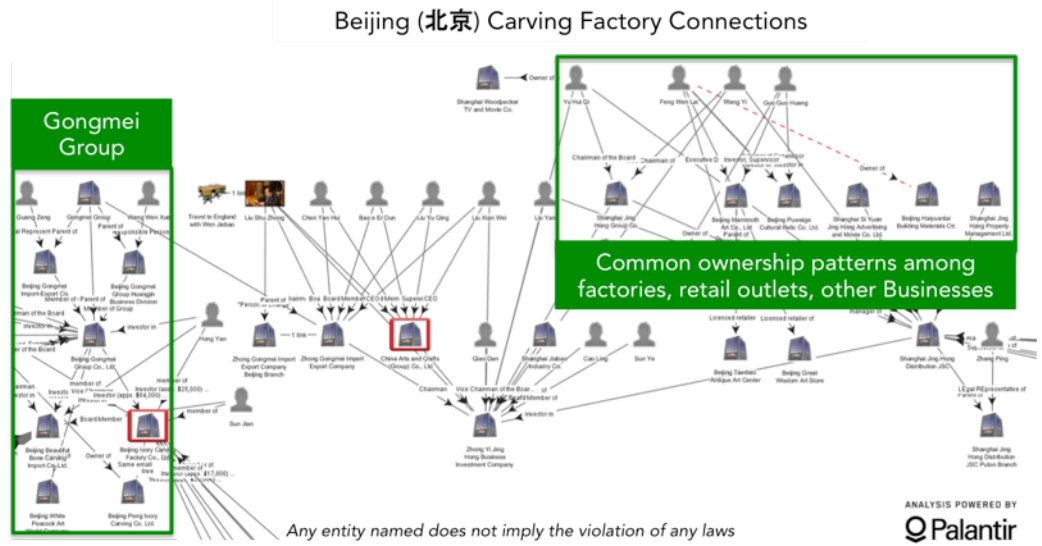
Beijing (北京) Carving Factory Connections

Gongmei Group

Common ownership patterns among factories, retail outlets, other Businesses

Guang Zeng
Gongmei Group
Hong Wen Xue
Legal Representative
Parent of
Parent of
Responsible Person
Beijing Gongmei Import-Export Co.
Beijing Gongmei Group Huangjin Business Division
Member of
Parent of
Member of Group
Chairman of the Board
Investor in
Investor in
Vice Chairman of the Board
Beijing Gongmei Group Co., Ltd.
Chairman
Investor in
Member of
Vice Chairman
Board Member
Beijing Beautiful Bone Carving Import Co.,Ltd.
Owner of
Beijing Ivory Carving Factory Co., Ltd.
Same email
Beijing White Peacock Art
Beijing Peng Ivory Carving Co. Ltd.
Hong Yan
Investor (appx. $64,000)
Investor (appx. $25,000)
Member of
Sun Jian
Member of
Investor (appx. $17,000)

Travel to England with Wen Jiabao
1 link
Liu Shu Zhong
Chen Yan Hui
Bao Er Dun
Liu Yu Qing
Liu Xian Wei
Liu Yan
Parent of
Chairman
Board Member
CEO
Supervisor
CEO
Zhong Gongmei Import Export Company Beijing Branch
1 link
Zhong Gongmei Import Export Company
China Arts and Crafts (Group) Co., Ltd.
Qiao Dan
Shanghai Jiabao Industry Co.
Cao Ling
Sun Yu
Chairman
Vice Chairman of the Board
Investor in
Zhong Yi Jing Hong Business Investment Company

Owner of
Shanghai Woodpecker TV and Movie Co.

Yu Hui Qi
Feng Wen Lai
Wang Yi
Guo Guo Huang
Chairman of the Board
Chairman of
Executive D
Investor, Supervisor
Investor in
Owner of
Shanghai Jing Hong Group Co.
Owner of
Beijing Mammoth Art Co., Ltd
Parent of
Beijing Puwaige Cultural Relic Co. Ltd.
Shanghai Si Yuan Jing Hong Advertising and Movie Co. Ltd.
Beijing Haiyuantai Building Materials Ctr.
Shanghai Jing Hong Property Management Ltd.
Licensed retailer
Licensed retailer of
Beijing Tiantan Antique Art Center
Beijing Great Wisdom Art Store
Manager of
Shanghai Jing Hong Distribution JSC
Zhang Ping
Legal Representative of
Parent of
Shanghai Jing Hong Distribution JSC Putuo Branch

Any entity named does not imply the violation of any laws

ANALYSIS POWERED BY
Palantir